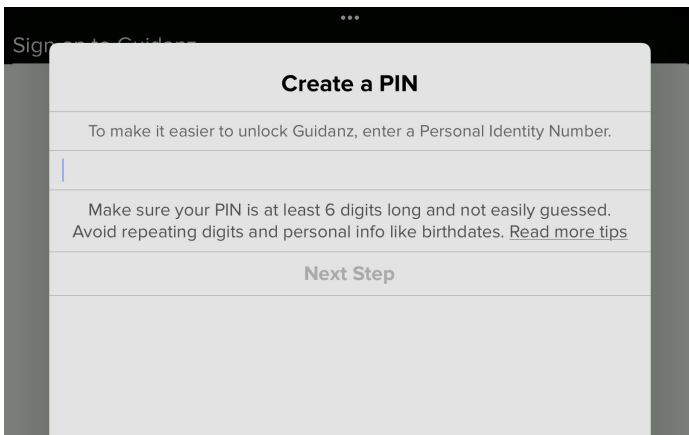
Sign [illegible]

Create a PIN

To make it easier to unlock Guidanz, enter a Personal Identity Number.

Make sure your PIN is at least 6 digits long and not easily guessed. Avoid repeating digits and personal info like birthdates. Read more tips

Next Step